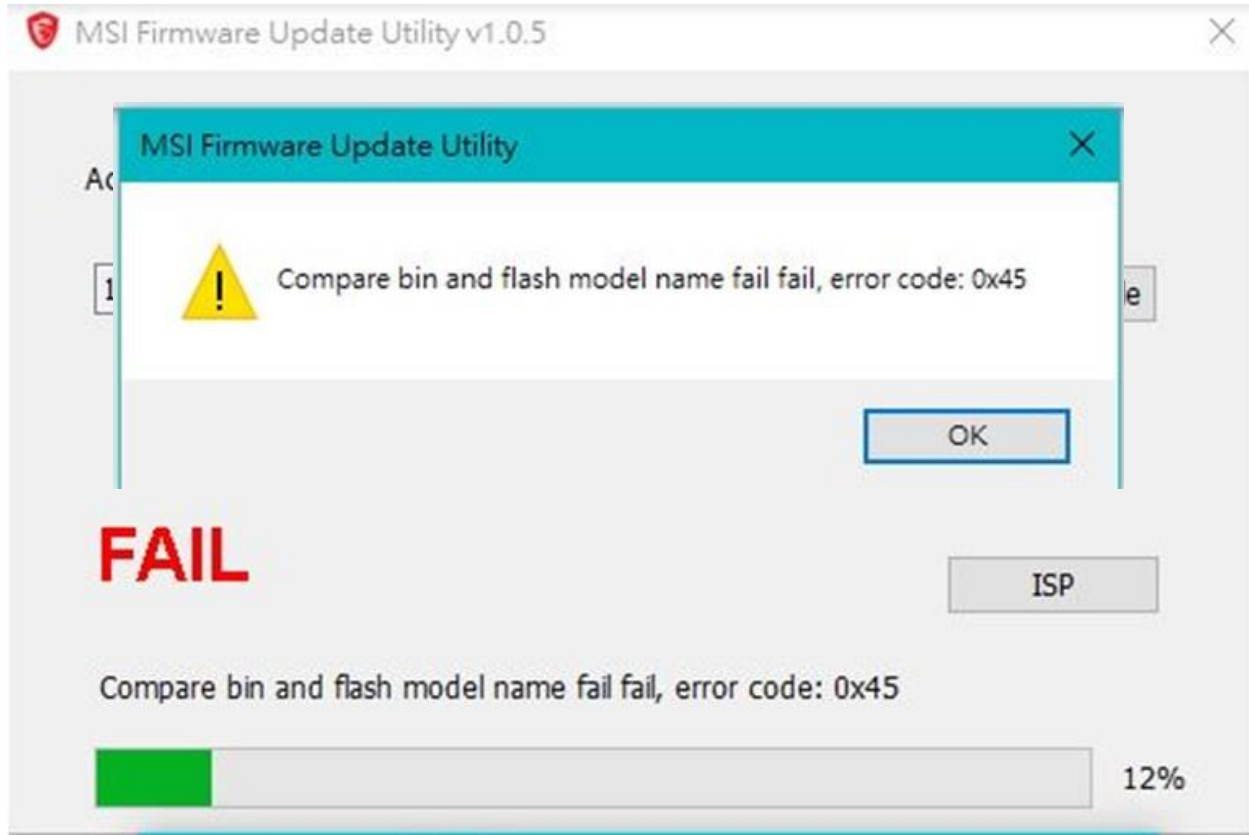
MSI Firmware Update Utility v1.0.5

×

MSI Firmware Update Utility

×

Ac

1

Compare bin and flash model name fail fail, error code: 0x45

e

OK

FAIL

ISP

Compare bin and flash model name fail fail, error code: 0x45

12%